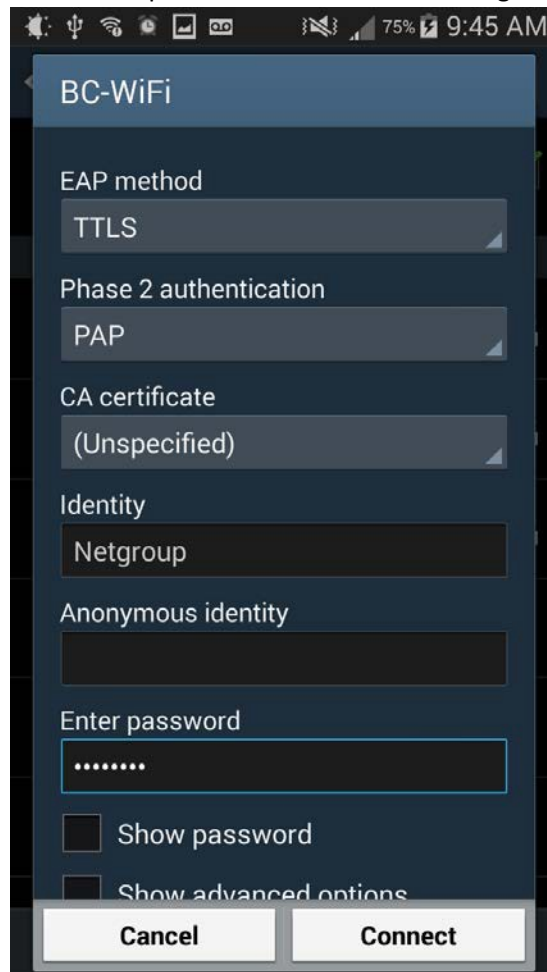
75% 9:45 AM

BC-WiFi

EAP method
TTLS

Phase 2 authentication
PAP

CA certificate
(Unspecified)

Identity
Netgroup

Anonymous identity

Enter password
•••••••••

Show password

Show advanced options

Cancel

Connect